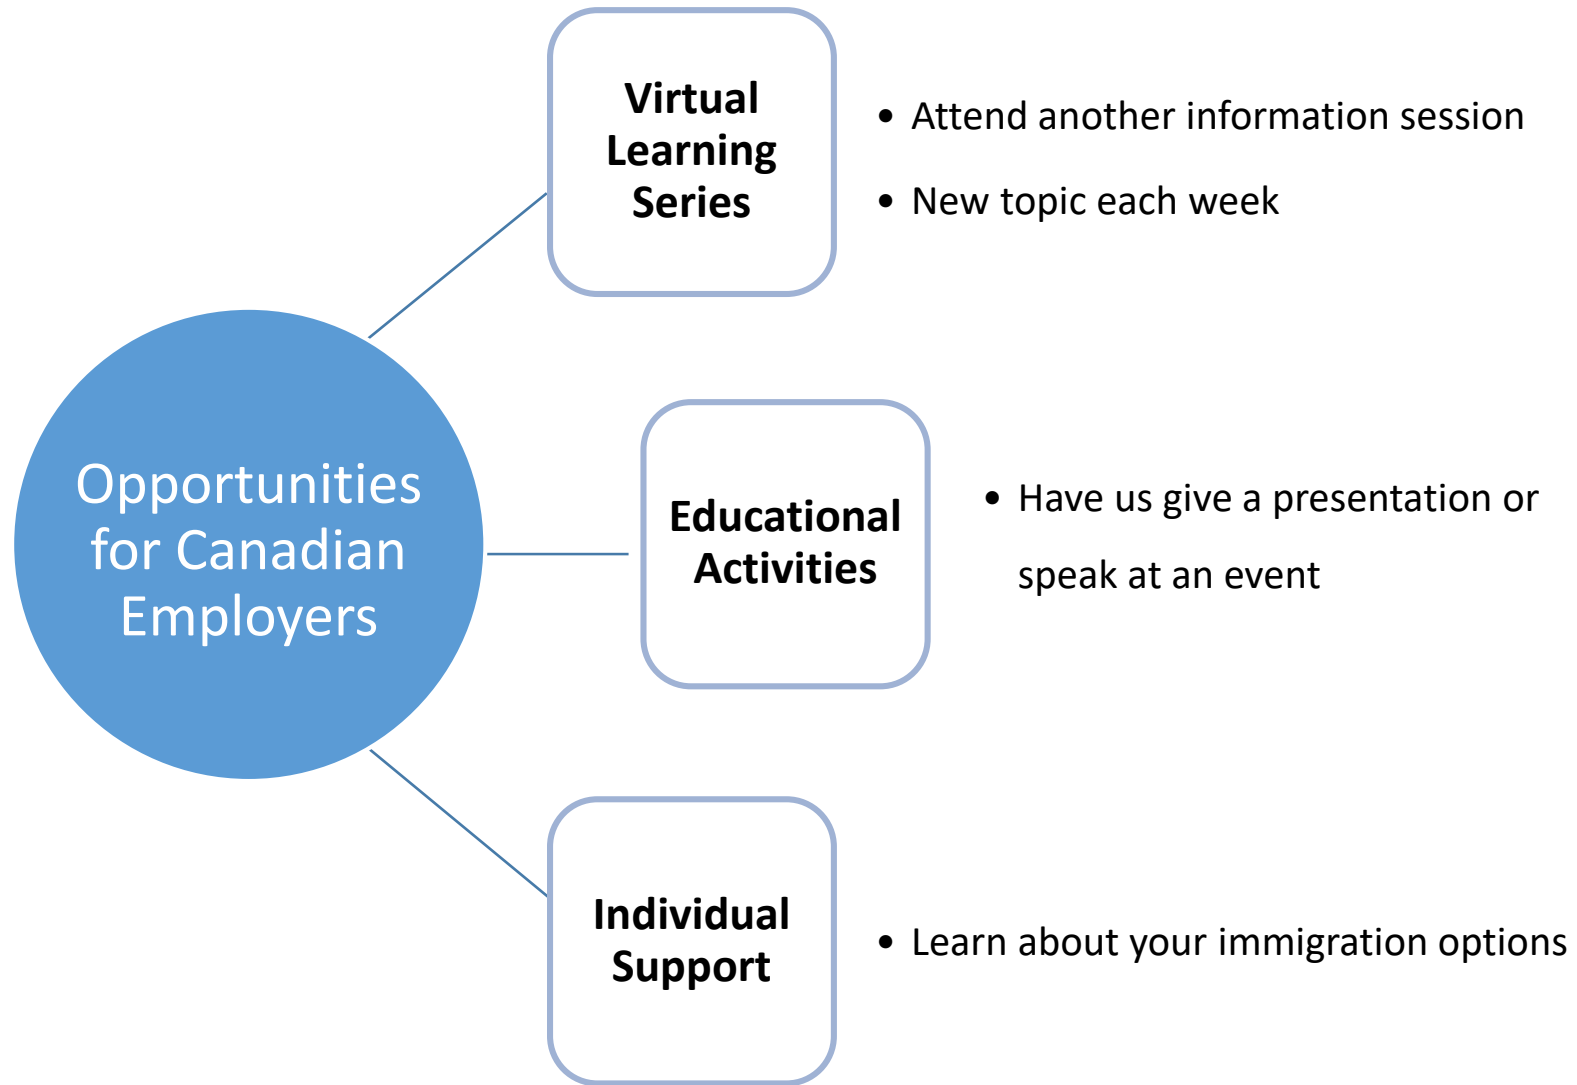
Opportunities for Canadian Employers

Virtual Learning Series

- Attend another information session
- New topic each week

Educational Activities

- Have us give a presentation or speak at an event

Individual Support

- Learn about your immigration options